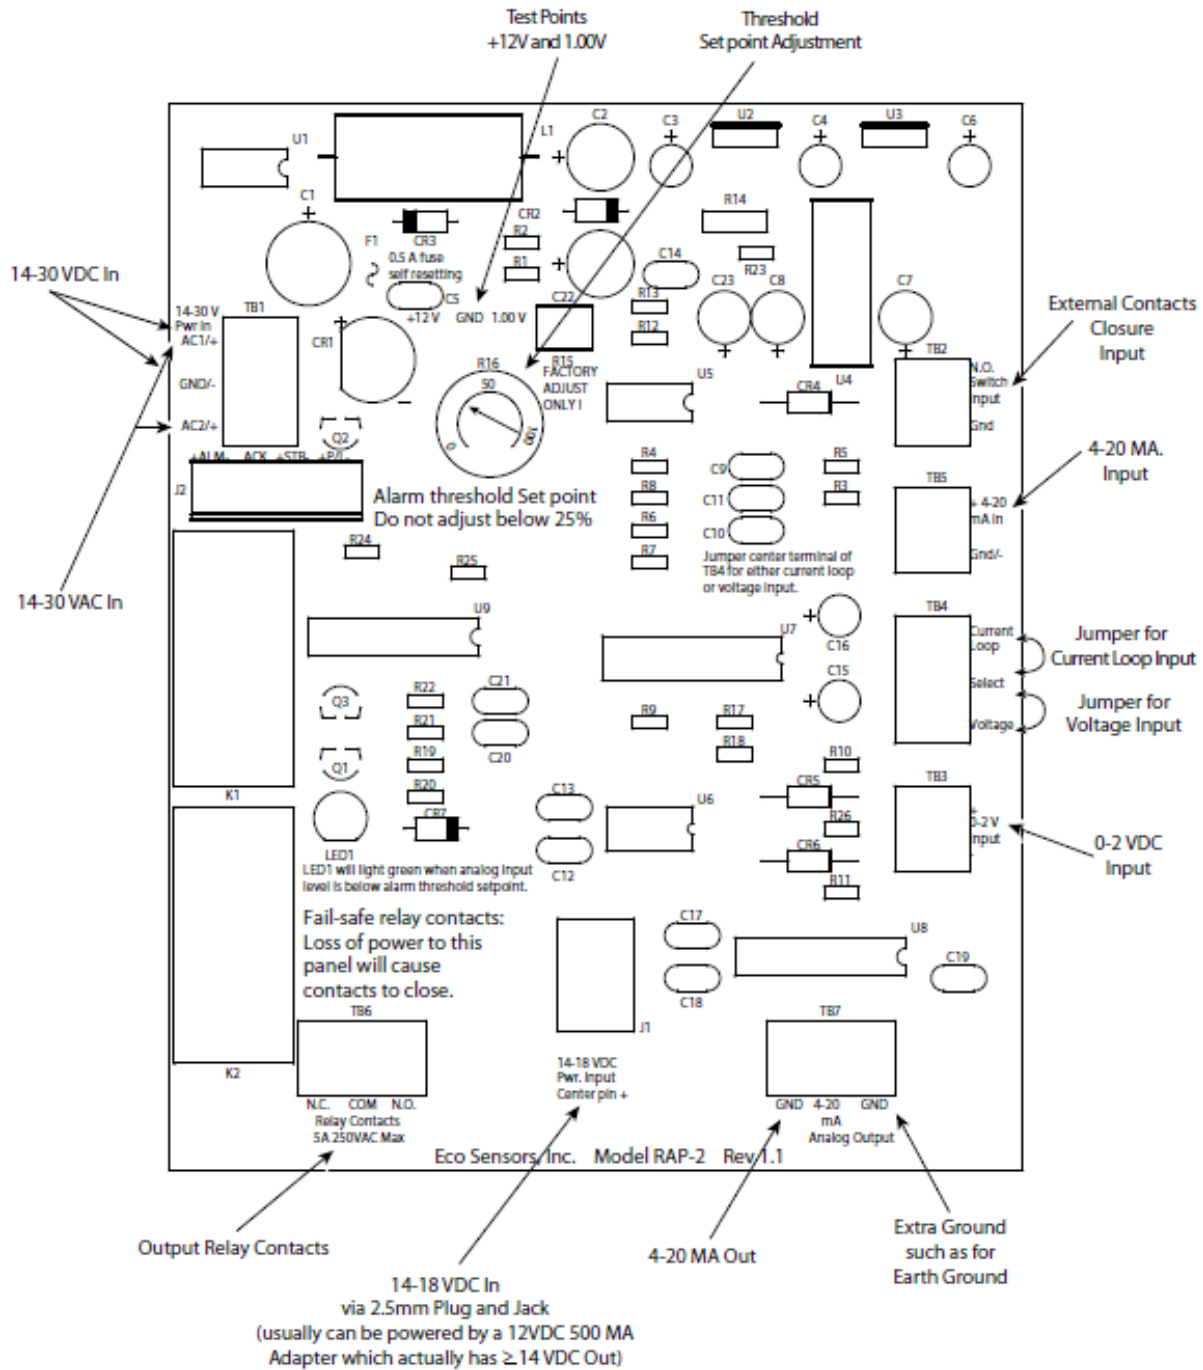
Test Points
+12V and 1.00V

Threshold
Set point Adjustment

U1
L1
C2
C3
U2
C4
U3
C6

C1
F1
CR3
CR2
R2
R14
0.5 A fuse self resetting
R1
C14
R23
14-30 VDC In
14-30 V Pwr In
AC1/+
TB1
C5
+12 V
GND
1.00 V
C22
R13
C23
C8
C7
External Contacts Closure Input
R12
CR1
R16
50
R15
FACTORY ADJUST ONLY !
0
100
GND/-
U5
CR4
U4
TB2
N.O. Switch Input
Gnd
AC2/+
Q2
+ALM-
ACK
+STB-
+P/L-
R4
C9
R5
4-20 MA. Input
J2
Alarm threshold Set point
Do not adjust below 25%
R8
C11
R3
TB5
+ 4-20 mA in
R6
C10
Gnd/-
R24
R7
Jumper center terminal of TB4 for either current loop or voltage input.
R25
14-30 VAC In
U9
C16
TB4
Current Loop
Jumper for Current Loop Input
U7
Select
C15
Jumper for Voltage Input
Q3
R22
C21
Voltage
R21
R9
R17
C20
R18
R19
Q1
R10
R20
TB3
K1
C13
U6
CR5
+
0-2 V Input
0-2 VDC Input
CR7
R26
LED1
C12
CR6
LED1 will light green when analog input level is below alarm threshold setpoint.
R11
Fail-safe relay contacts:
Loss of power to this panel will cause contacts to close.
C17
U8
C19
C18
TB6
J1
TB7
K2
14-18 VDC Pwr. Input Center pin +
N.C. COM N.O.
Relay Contacts
5A 250VAC Max
GND 4-20 mA GND
Analog Output
Eco Sensors, Inc. Model RAP-2 Rev 1.1

Output Relay Contacts

14-18 VDC In
via 2.5mm Plug and Jack
(usually can be powered by a 12VDC 500 MA Adapter which actually has $\geq$ 14 VDC Out)

4-20 MA Out

Extra Ground such as for Earth Ground